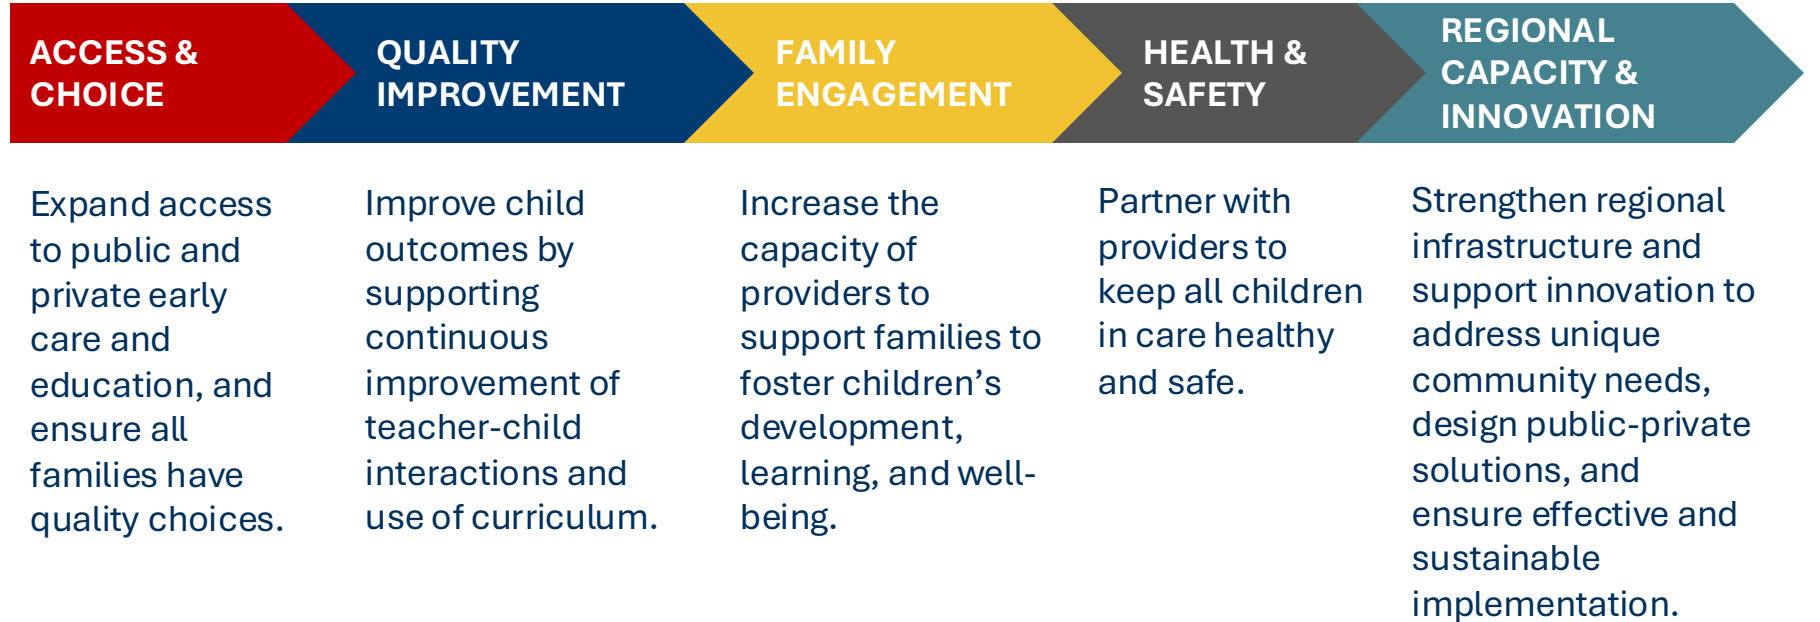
ACCESS & CHOICE

QUALITY IMPROVEMENT

FAMILY ENGAGEMENT

HEALTH & SAFETY

REGIONAL CAPACITY & INNOVATION

Expand access to public and private early care and education, and ensure all families have quality choices.

Improve child outcomes by supporting continuous improvement of teacher-child interactions and use of curriculum.

Increase the capacity of providers to support families to foster children's development, learning, and well-being.

Partner with providers to keep all children in care healthy and safe.

Strengthen regional infrastructure and support innovation to address unique community needs, design public-private solutions, and ensure effective and sustainable implementation.